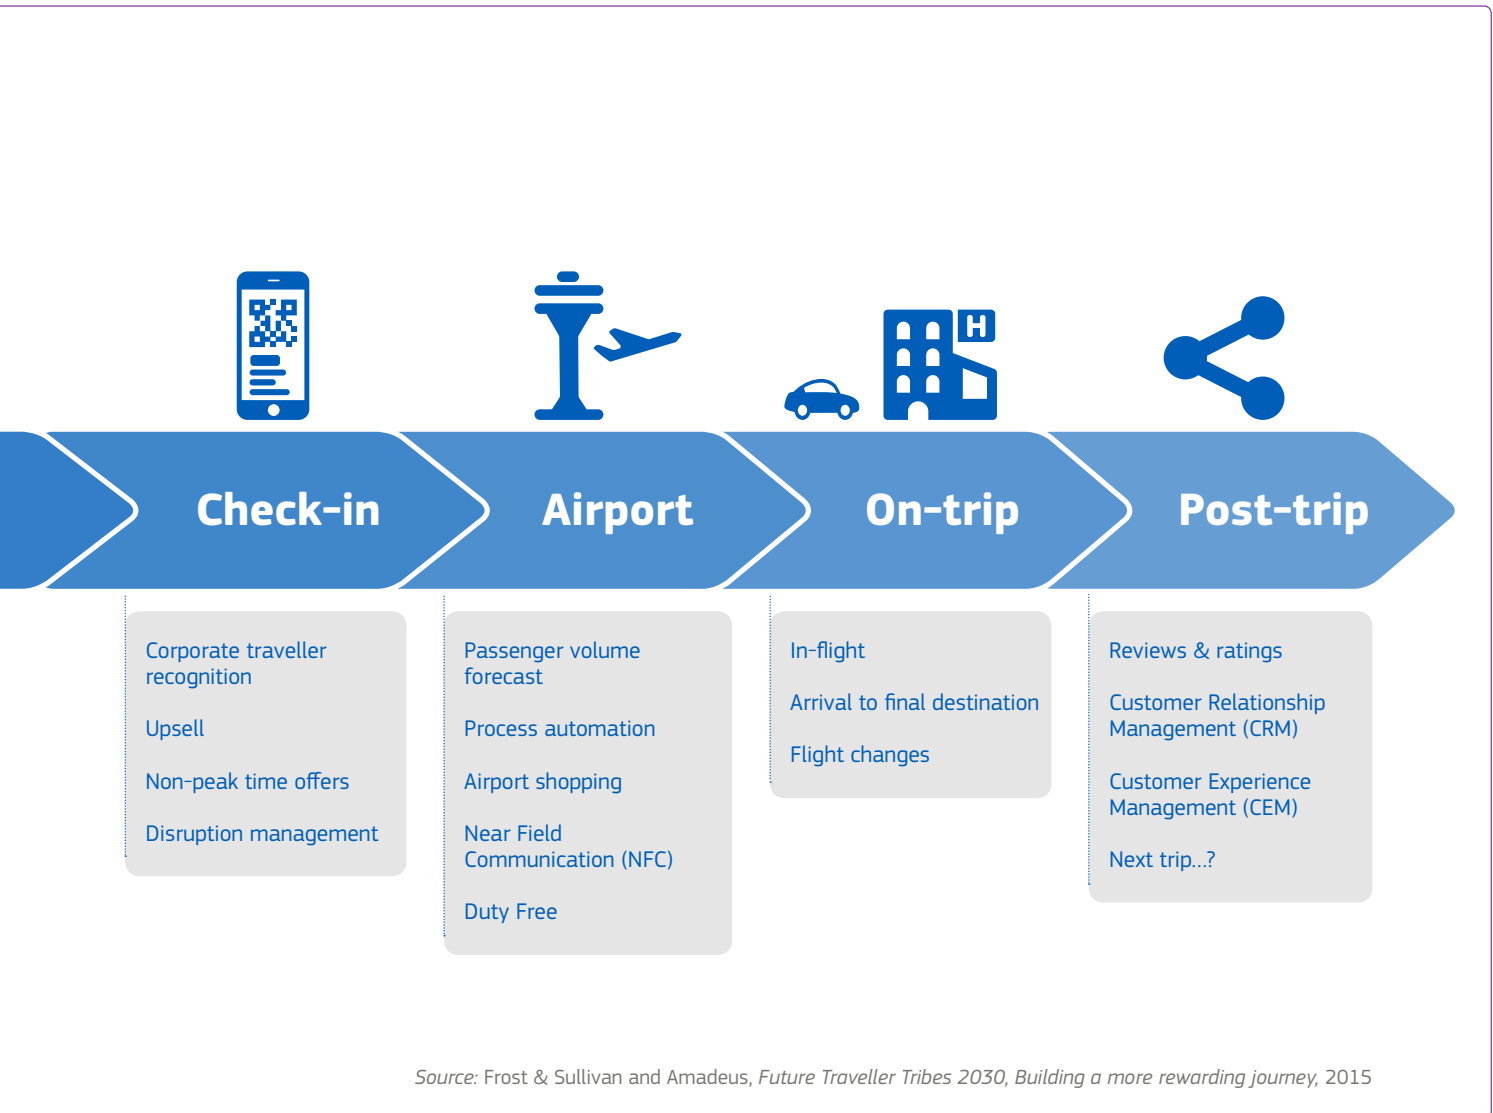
H

Check-in

Airport

On-trip

Post-trip

Corporate traveller recognition

Upsell

Non-peak time offers

Disruption management

Passenger volume forecast

Process automation

Airport shopping

Near Field Communication (NFC)

Duty Free

In-flight

Arrival to final destination

Flight changes

Reviews & ratings

Customer Relationship Management (CRM)

Customer Experience Management (CEM)

Next trip...?

Source: Frost & Sullivan and Amadeus, Future Traveller Tribes 2030, Building a more rewarding journey, 2015